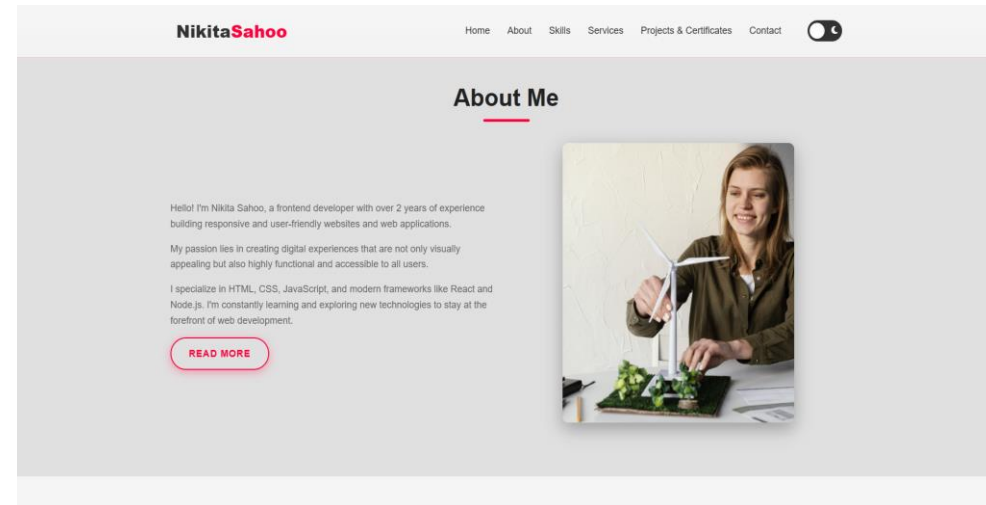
NikitaSahoo

Home About Skills Services Projects & Certificates Contact

About Me

Hello! I'm Nikita Sahoo, a frontend developer with over 2 years of experience building responsive and user-friendly websites and web applications.

My passion lies in creating digital experiences that are not only visually appealing but also highly functional and accessible to all users.

I specialize in HTML, CSS, JavaScript, and modern frameworks like React and Node.js. I'm constantly learning and exploring new technologies to stay at the forefront of web development.

READ MORE